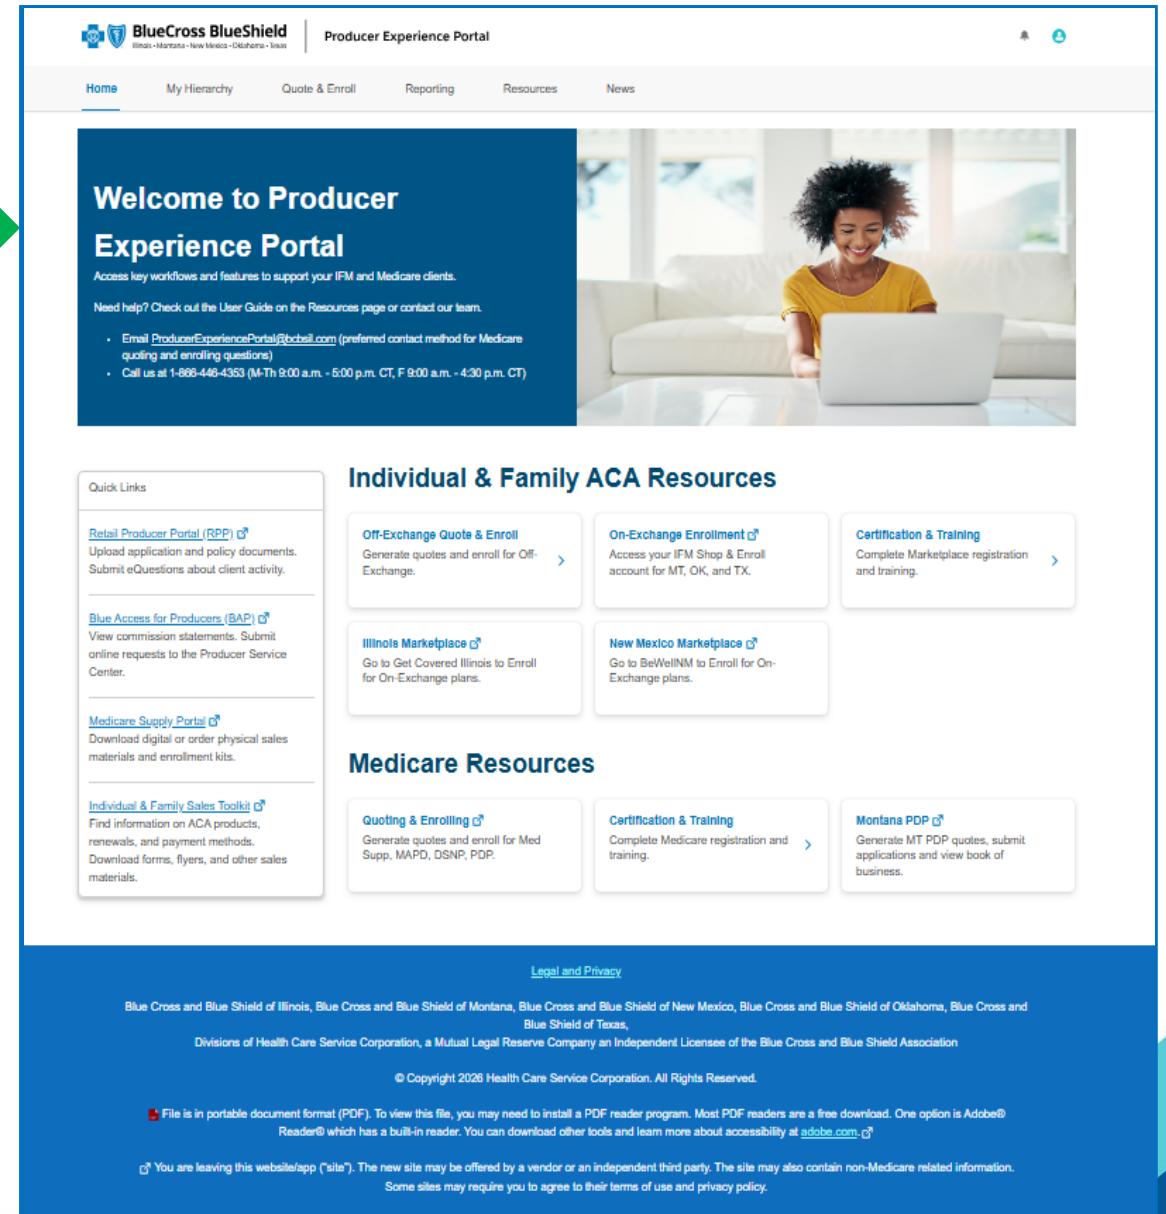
BlueCross BlueShield
Illinois • Montana • New Mexico • Oklahoma • Texas

Producer Experience Portal

Home
My Hierarchy
Quote & Enroll
Reporting
Resources
News

Welcome to Producer Experience Portal

Access key workflows and features to support your IFM and Medicare clients.

Need help? Check out the User Guide on the Resources page or contact our team.

- Email ProducerExperiencePortal@bcbsil.com (preferred contact method for Medicare quoting and enrolling questions)
- Call us at 1-866-446-4353 (M-Th 9:00 a.m. - 5:00 p.m. CT, F 9:00 a.m. - 4:30 p.m. CT)

Quick Links

Retail Producer Portal (RPP)
Upload application and policy documents. Submit eQuestions about client activity.

Blue Access for Producers (BAP)
View commission statements. Submit online requests to the Producer Service Center.

Medicare Supply Portal
Download digital or order physical sales materials and enrollment kits.

Individual & Family Sales Toolkit
Find information on ACA products, renewals, and payment methods. Download forms, flyers, and other sales materials.

Individual & Family ACA Resources

Off-Exchange Quote & Enroll
Generate quotes and enroll for Off-Exchange.

On-Exchange Enrollment
Access your IFM Shop & Enroll account for MT, OK, and TX.

Certification & Training
Complete Marketplace registration and training.

Illinois Marketplace
Go to Get Covered Illinois to Enroll for On-Exchange plans.

New Mexico Marketplace
Go to BeWellNM to Enroll for On-Exchange plans.

Medicare Resources

Quoting & Enrolling
Generate quotes and enroll for Med Supp, MAPD, DSNP, PDP.

Certification & Training
Complete Medicare registration and training.

Montana PDP
Generate MT PDP quotes, submit applications and view book of business.

Legal and Privacy

Blue Cross and Blue Shield of Illinois, Blue Cross and Blue Shield of Montana, Blue Cross and Blue Shield of New Mexico, Blue Cross and Blue Shield of Oklahoma, Blue Cross and Blue Shield of Texas,
Divisions of Health Care Service Corporation, a Mutual Legal Reserve Company an Independent Licensee of the Blue Cross and Blue Shield Association

© Copyright 2026 Health Care Service Corporation. All Rights Reserved.

File is in portable document format (PDF). To view this file, you may need to install a PDF reader program. Most PDF readers are a free download. One option is Adobe® Reader® which has a built-in reader. You can download other tools and learn more about accessibility at adobe.com.

You are leaving this website/app ("site"). The new site may be offered by a vendor or an independent third party. The site may also contain non-Medicare related information. Some sites may require you to agree to their terms of use and privacy policy.